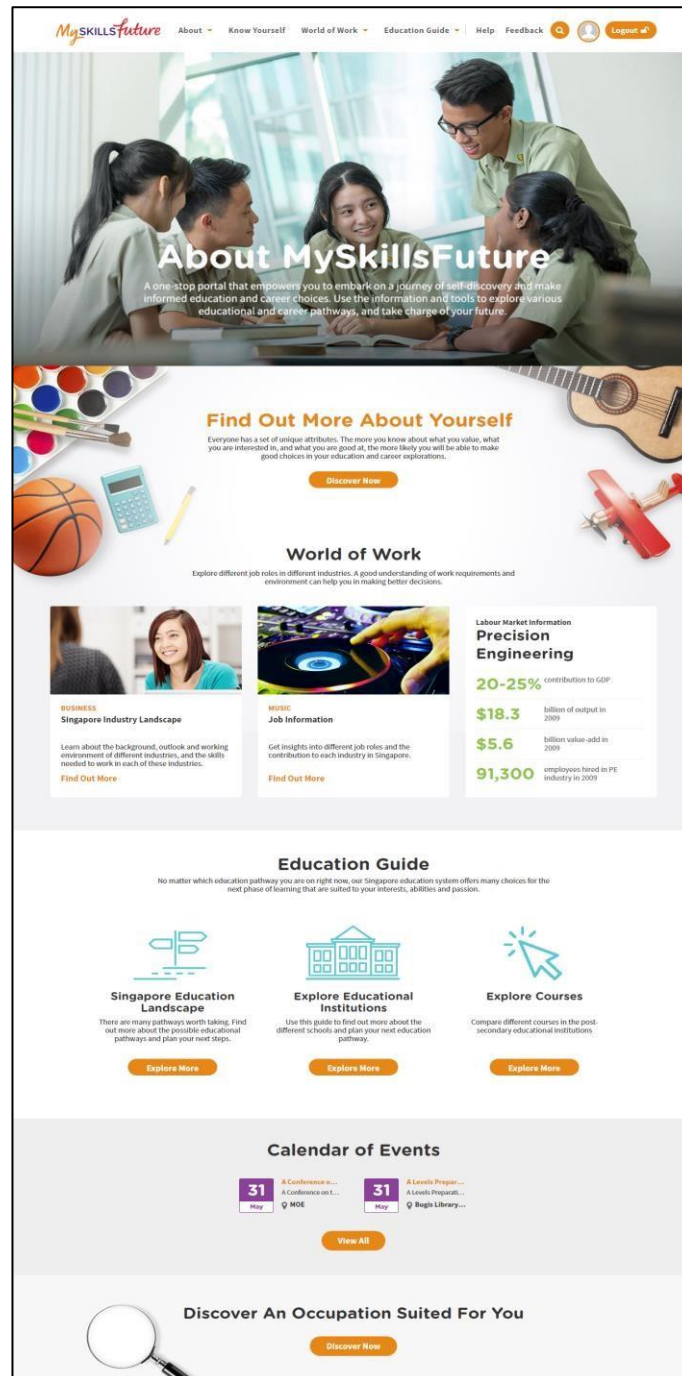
MySKILLSfuture About Know Yourself World of Work Education Guide Help Feedback Logout

About MySkillsFuture

A one-stop portal that empowers you to embark on a journey of self-discovery and make informed education and career choices. Use the information and tools to explore various educational and career pathways, and take charge of your future.

Find Out More About Yourself

Everyone has a set of unique attributes. The more you know about what you value, what you are interested in, and what you are good at, the more likely you will be able to make good choices in your education and career explorations.

Discover Now

World of Work

Explore different job roles in different industries. A good understanding of work requirements and environment can help you in making better decisions.

BUSINESS
Singapore Industry Landscape

Learn about the background, outlook and working environment of different industries, and the skills needed to work in each of these industries.

Find Out More

MUSIC
Job Information

Get insights into different job roles and the contribution to each industry in Singapore.

Find Out More

Labour Market Information
Precision Engineering

20-25% contribution to GDP

$18.3 billion of output in 2009

$5.6 billion value-add in 2009

91,300 employees hired in PE industry in 2009

Education Guide

No matter which education pathway you are on right now, our Singapore education system offers many choices for the next phase of learning that are suited to your interests, abilities and passion.

Singapore Education Landscape

There are many pathways worth taking. Find out more about the possible educational pathways and plan your next steps.

Explore More

Explore Educational Institutions

Use this guide to find out more about the different schools and plan your next education pathway.

Explore More

Explore Courses

Compare different courses in the post-secondary educational institutions

Explore More

Calendar of Events

31 May A Conference o... A Conference on t... MOE

31 May A Levels Prepar... A Levels Preparati... Bugis Library...

View All

Discover An Occupation Suited For You

Discover Now